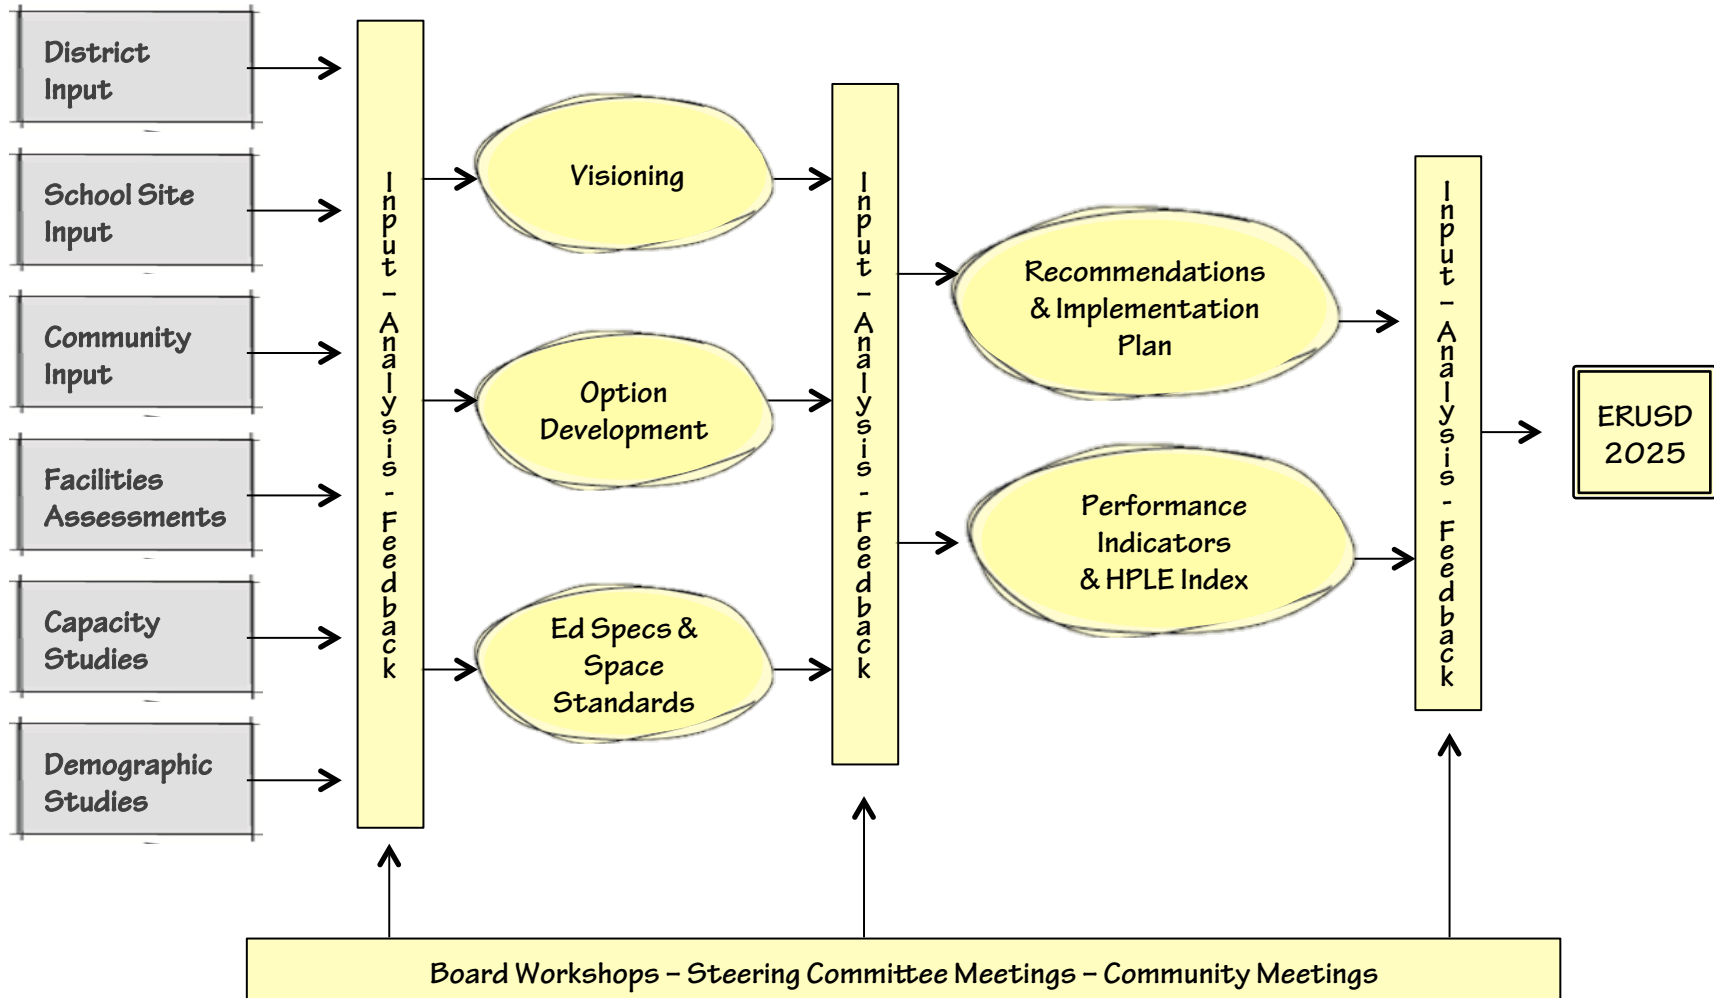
District Input

School Site Input

Community Input

Facilities Assessments

Capacity Studies

Demographic Studies

Input – Analysis - Feedback

Visioning

Option Development

Ed Specs & Space Standards

Input – Analysis - Feedback

Recommendations & Implementation Plan

Performance Indicators & HPLE Index

Input – Analysis - Feedback

ERUSD 2025

Board Workshops – Steering Committee Meetings – Community Meetings